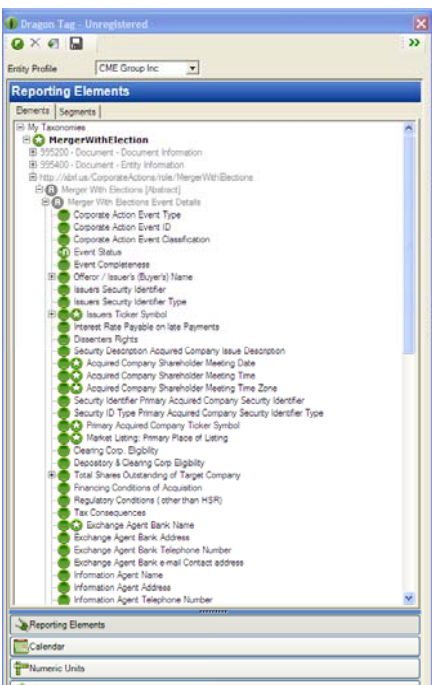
Dragon Tag - Unregistered

Entity Profile CME Group Inc

Reporting Elements

Elements Segments

My Taxonomies
MergerWithElection
995200 - Document - Document Information
995400 - Document - Entity Information
http://xbrl.us/CorporateActions/role/MergerWithElections
Merger With Elections [Abstract]
Merger With Elections Event Details
Corporate Action Event Type
Corporate Action Event ID
Corporate Action Event Classification
Event Status
Event Completeness
Offeror / Issuer's (Buyer's) Name
Issuers Security Identifier
Issuers Security Identifier Type
Issuers Ticker Symbol
Interest Rate Payable on late Payments
Dissenters Rights
Security Description Acquired Company Issue Description
Acquired Company Shareholder Meeting Date
Acquired Company Shareholder Meeting Time
Acquired Company Shareholder Meeting Time Zone
Security Identifier Primary Acquired Company Security Identifier
Security ID Type Primary Acquired Company Security Identifier Type
Primary Acquired Company Ticker Symbol
Market Listing: Primary Place of Listing
Clearing Corp. Eligibility
Depository & Clearing Corp Eligibility
Total Shares Outstanding of Target Company
Financing Conditions of Acquisition
Regulatory Conditions ( other than HSR)
Tax Consequences
Exchange Agent Bank Name
Exchange Agent Bank Address
Exchange Agent Bank Telephone Number
Exchange Agent Bank e-mail Contact address
Information Agent Name
Information Agent Address
Information Agent Telephone Number

Reporting Elements
Calendar
Numeric Units